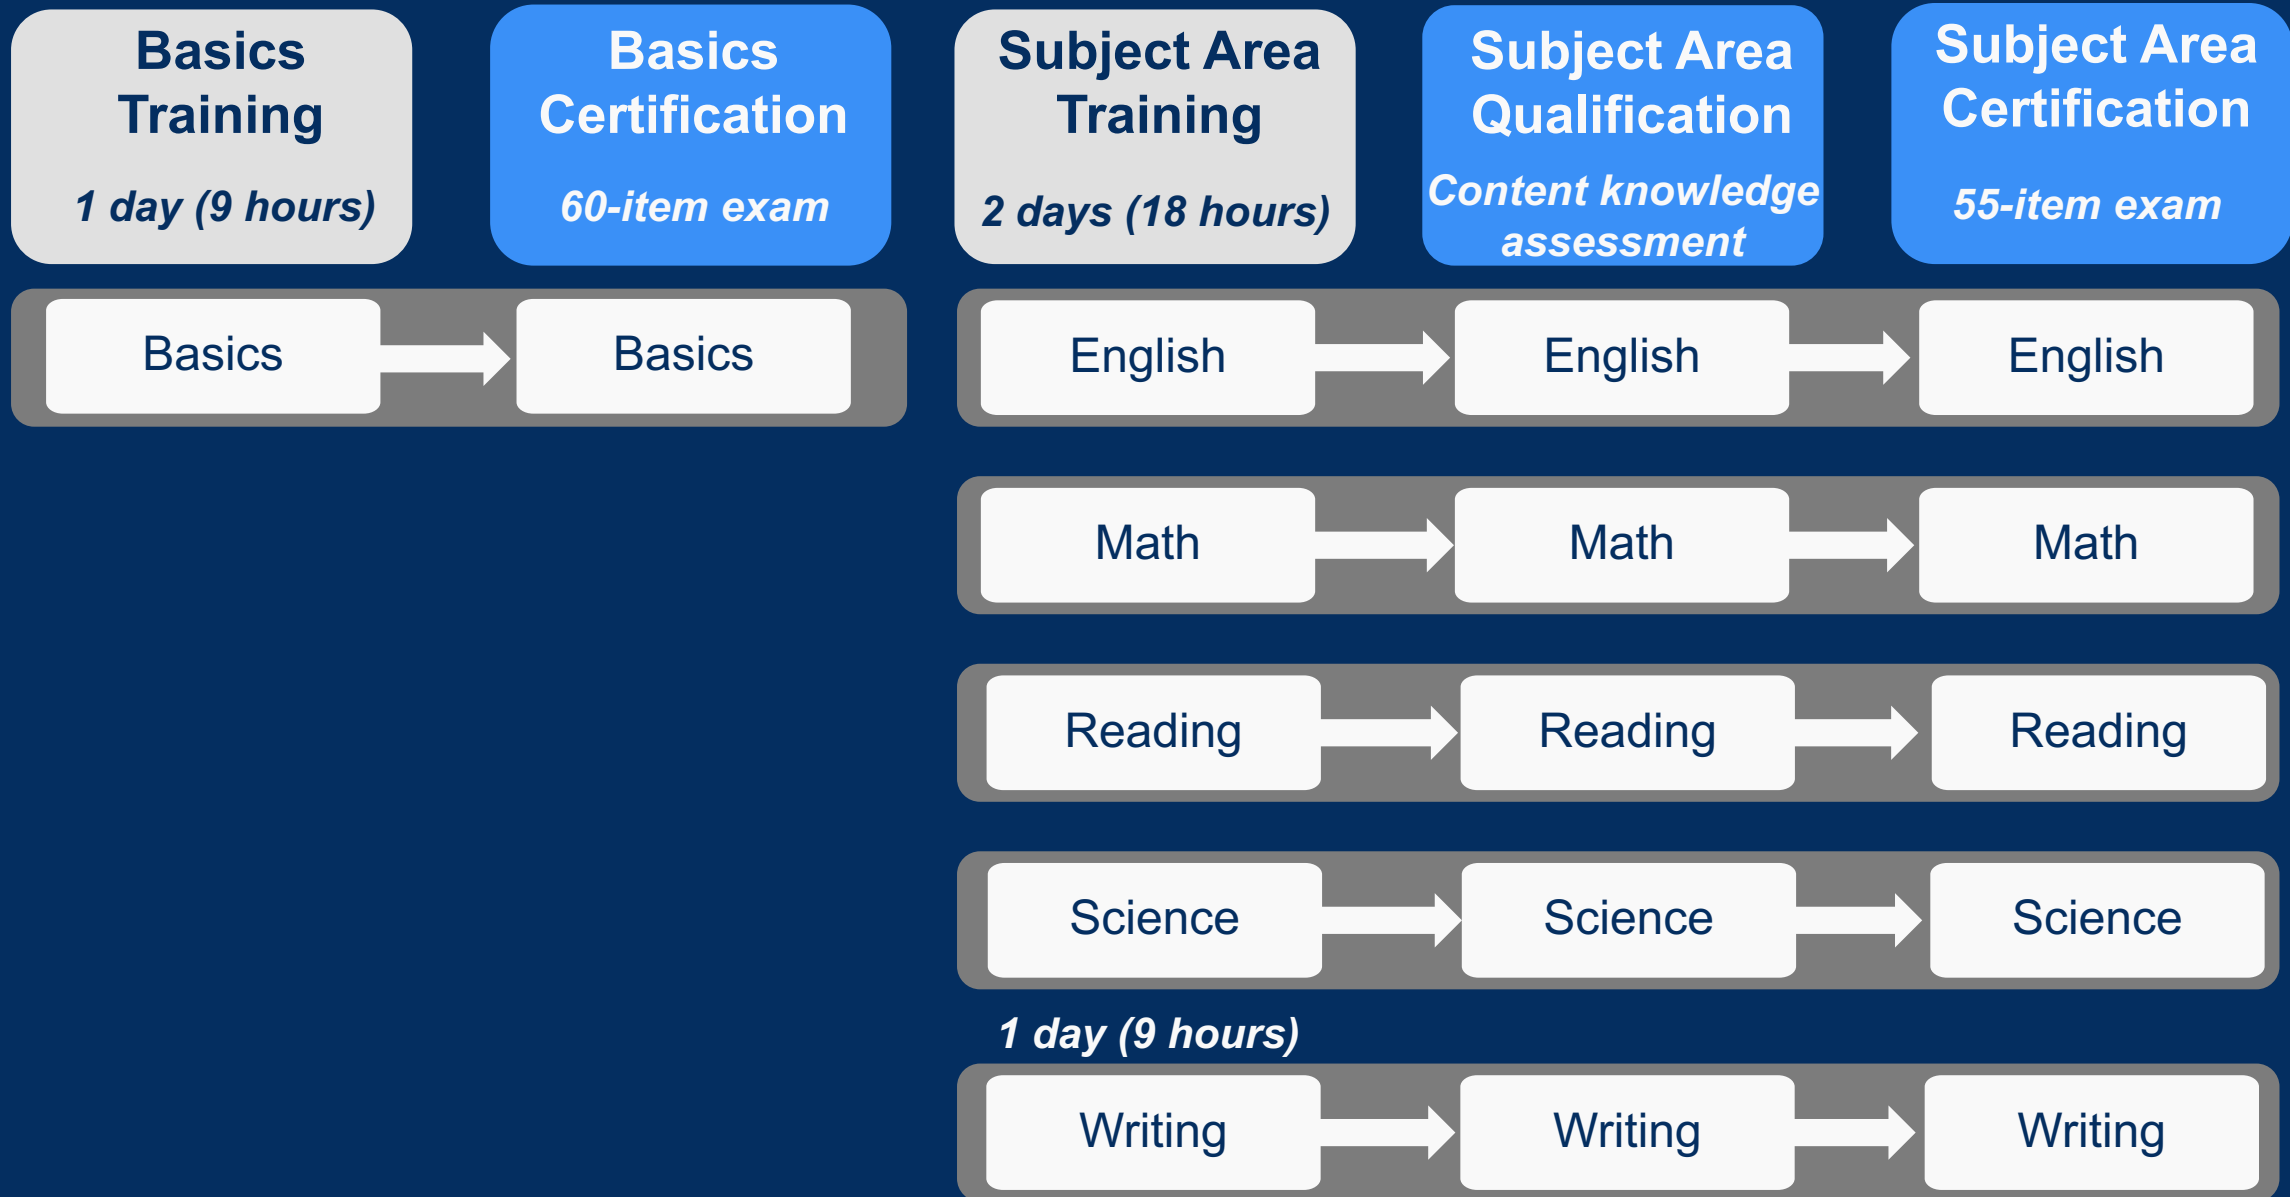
Basics Training

1 day (9 hours)

Basics Certification

60-item exam

Subject Area Training

2 days (18 hours)

Subject Area Qualification

Content knowledge assessment

Subject Area Certification

55-item exam

Basics

Basics

English

English

English

Math

Math

Math

Reading

Reading

Reading

Science

Science

Science

1 day (9 hours)

Writing

Writing

Writing